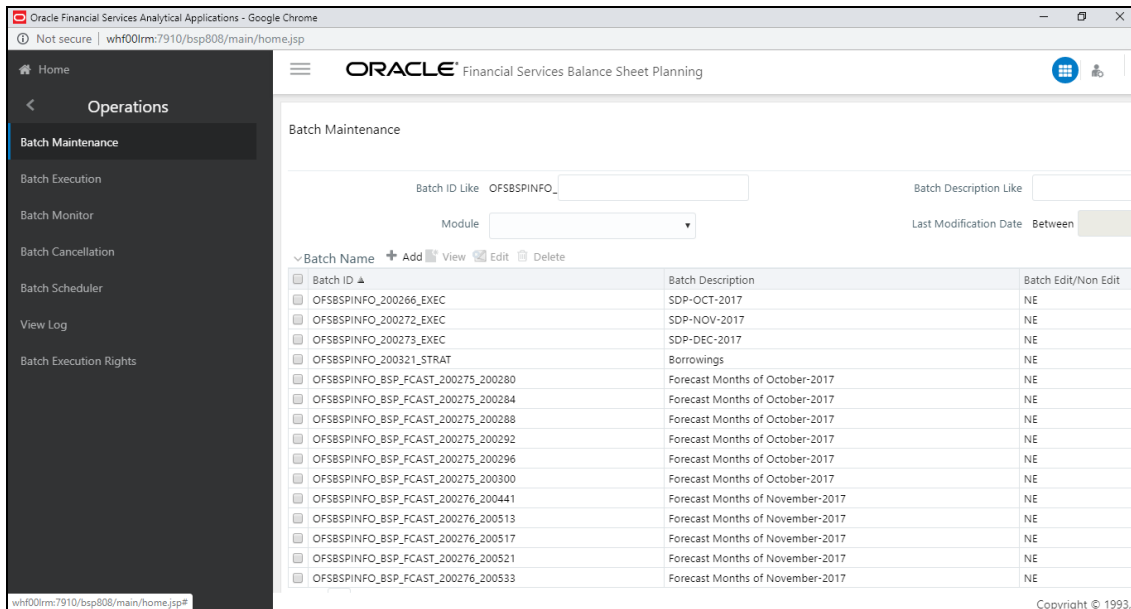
Oracle Financial Services Analytical Applications - Google Chrome

Not secure | whf00lrm:7910/bsp808/main/home.jsp

Home

ORACLE Financial Services Balance Sheet Planning

Operations

Batch Maintenance

Batch Execution

Batch Monitor

Batch Cancellation

Batch Scheduler

View Log

Batch Execution Rights

Batch Maintenance

Batch ID Like OFSBSPINFO_

Batch Description Like

Module

Last Modification Date Between

Batch Name + Add View Edit Delete

| Batch ID ▲ | Batch Description | Batch Edit/Non Edit |
|---|---|---|
| OFSBSPINFO_200266_EXEC | SDP-OCT-2017 | NE |
| OFSBSPINFO_200272_EXEC | SDP-NOV-2017 | NE |
| OFSBSPINFO_200273_EXEC | SDP-DEC-2017 | NE |
| OFSBSPINFO_200321_STRAT | Borrowings | NE |
| OFSBSPINFO_BSP_FCAST_200275_200280 | Forecast Months of October-2017 | NE |
| OFSBSPINFO_BSP_FCAST_200275_200284 | Forecast Months of October-2017 | NE |
| OFSBSPINFO_BSP_FCAST_200275_200288 | Forecast Months of October-2017 | NE |
| OFSBSPINFO_BSP_FCAST_200275_200292 | Forecast Months of October-2017 | NE |
| OFSBSPINFO_BSP_FCAST_200275_200296 | Forecast Months of October-2017 | NE |
| OFSBSPINFO_BSP_FCAST_200275_200300 | Forecast Months of October-2017 | NE |
| OFSBSPINFO_BSP_FCAST_200276_200441 | Forecast Months of November-2017 | NE |
| OFSBSPINFO_BSP_FCAST_200276_200513 | Forecast Months of November-2017 | NE |
| OFSBSPINFO_BSP_FCAST_200276_200517 | Forecast Months of November-2017 | NE |
| OFSBSPINFO_BSP_FCAST_200276_200521 | Forecast Months of November-2017 | NE |
| OFSBSPINFO_BSP_FCAST_200276_200533 | Forecast Months of November-2017 | NE |

whf00lrm:7910/bsp808/main/home.jsp#

Copyright © 1993,